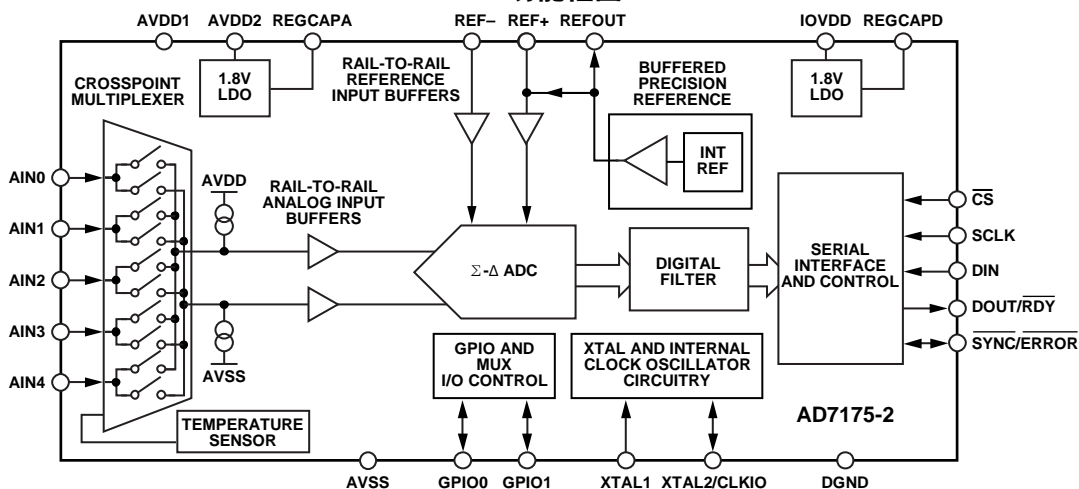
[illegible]

AVDD1 AVDD2 REGCAPA REF− REF+ REFOUT IOVDD REGCAPD

1.8V LDO

RAIL-TO-RAIL REFERENCE INPUT BUFFERS

BUFFERED PRECISION REFERENCE

1.8V LDO

CROSSPOINT MULTIPLEXER

INT REF

AIN0

AVDD

RAIL-TO-RAIL ANALOG INPUT BUFFERS

$\overline{CS}$

AIN1

SCLK

SERIAL INTERFACE AND CONTROL

AIN2

$\Sigma$-$\Delta$ ADC

DIGITAL FILTER

DIN

DOUT/$\overline{RDY}$

AIN3

$\overline{SYNC}$/$\overline{ERROR}$

AVSS

GPIO AND MUX I/O CONTROL

XTAL AND INTERNAL CLOCK OSCILLATOR CIRCUITRY

AIN4

TEMPERATURE SENSOR

AD7175-2

AVSS GPIO0 GPIO1 XTAL1 XTAL2/CLKIO DGND